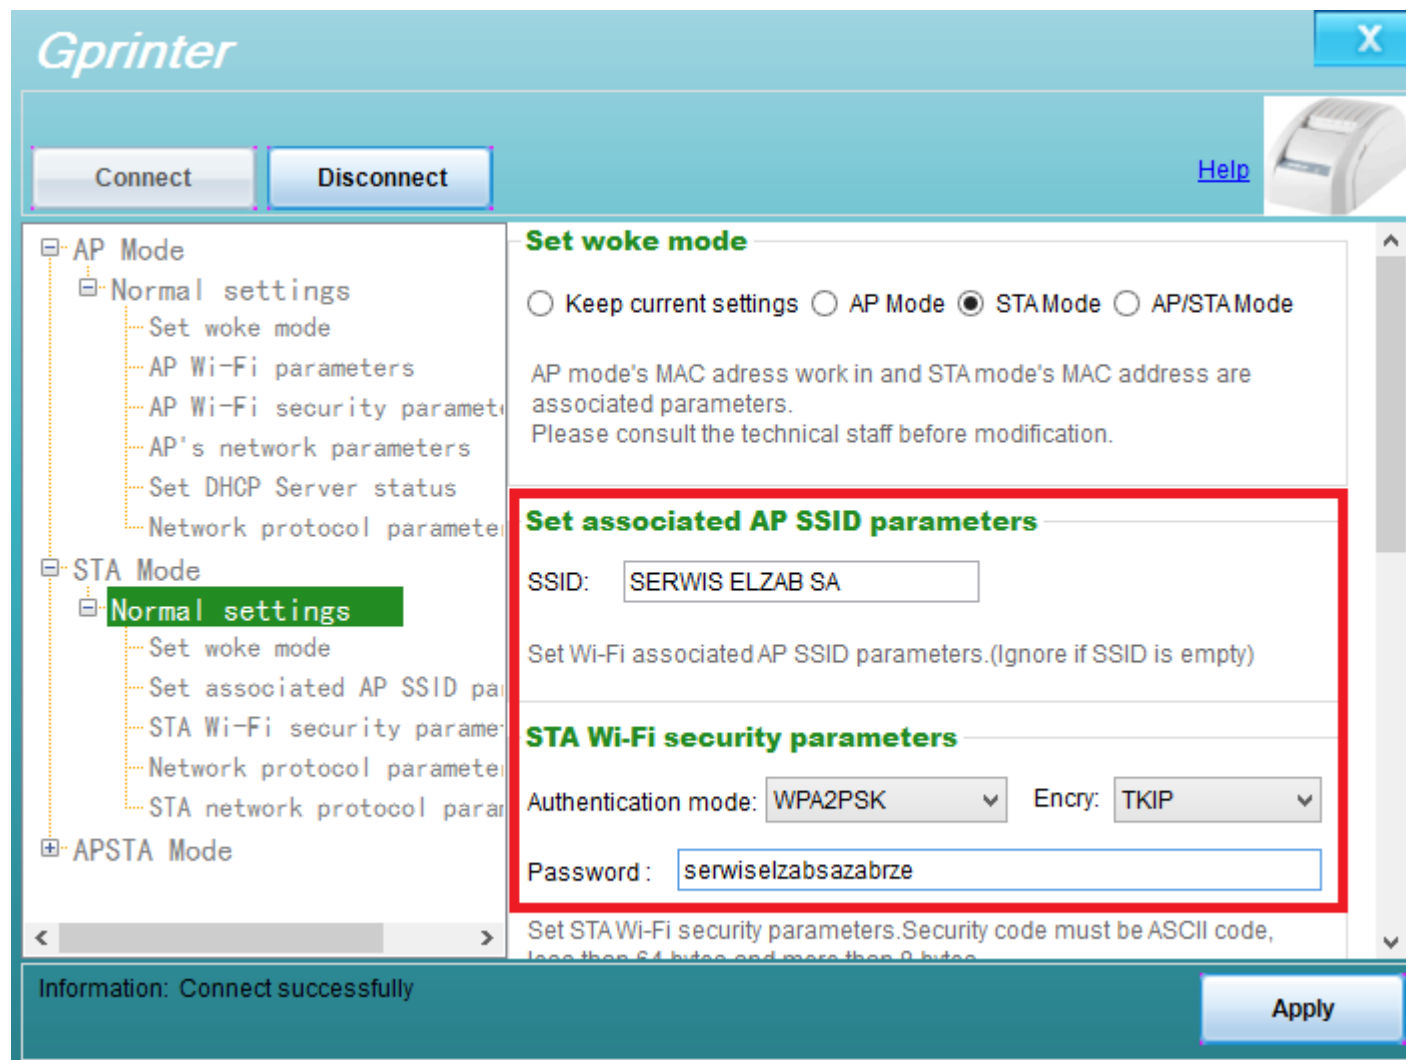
Gprinter

X

Connect

Disconnect

Help

AP Mode
Normal settings
Set woke mode
AP Wi-Fi parameters
AP Wi-Fi security paramet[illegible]
AP's network parameters
Set DHCP Server status
Network protocol paramete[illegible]
STA Mode
Normal settings
Set woke mode
Set associated AP SSID pa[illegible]
STA Wi-Fi security parame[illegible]
Network protocol paramete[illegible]
STA network protocol para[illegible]
APSTA Mode

Set woke mode

Keep current settings AP Mode STA Mode AP/STA Mode

AP mode's MAC adress work in and STA mode's MAC address are associated parameters.
Please consult the technical staff before modification.

Set associated AP SSID parameters

SSID: SERWIS ELZAB SA

Set Wi-Fi associated AP SSID parameters.(Ignore if SSID is empty)

STA Wi-Fi security parameters

Authentication mode: WPA2PSK Encry: TKIP

Password : serwiselzabsazabrze

Set STA Wi-Fi security parameters.Security code must be ASCII code, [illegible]

Information: Connect successfully

Apply